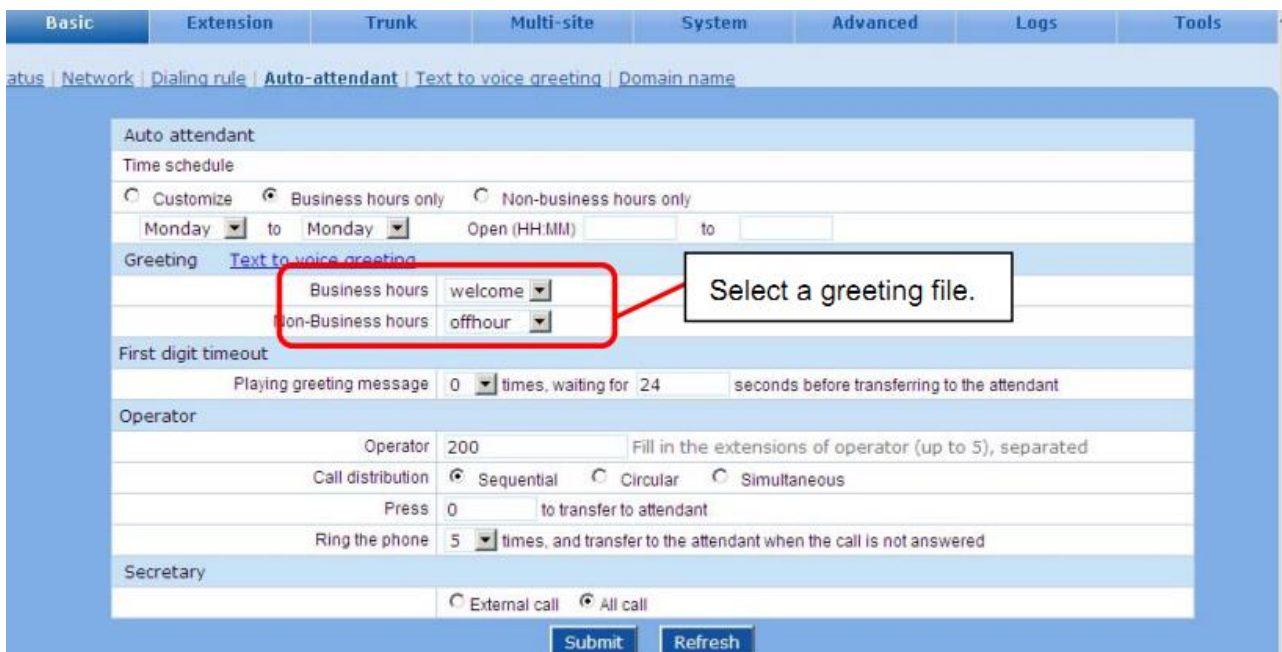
Basic Extension Trunk Multi-site System Advanced Logs Tools

atus | Network | Dialing rule | Auto-attendant | Text to voice greeting | Domain name

Auto attendant

Time schedule

Customize Business hours only Non-business hours only

Monday to Monday Open (HH:MM) to

Greeting Text to voice greeting

Business hours welcome

Non-Business hours offhour

Select a greeting file.

First digit timeout

Playing greeting message 0 times, waiting for 24 seconds before transferring to the attendant

Operator

Operator 200 Fill in the extensions of operator (up to 5), separated

Call distribution Sequential Circular Simultaneous

Press 0 to transfer to attendant

Ring the phone 5 times, and transfer to the attendant when the call is not answered

Secretary

External call All call

Submit Refresh